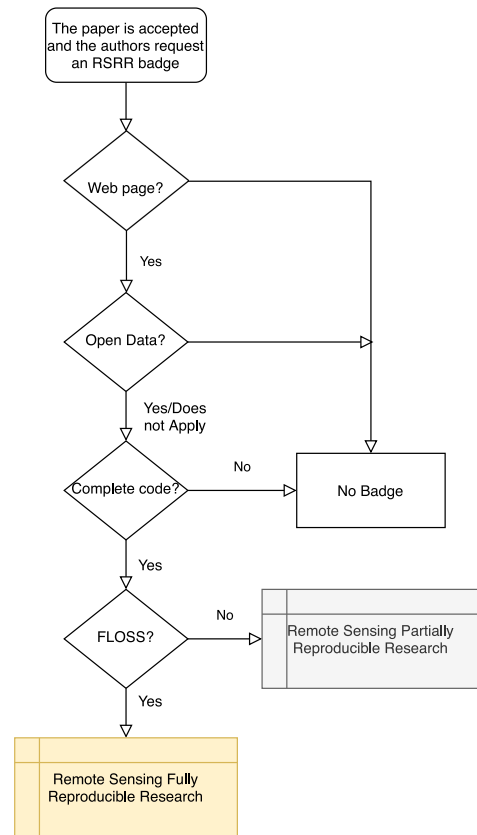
The paper is accepted and the authors request an RSRR badge

Web page?

Yes

Open Data?

Yes/Does not Apply

Complete code?

No

No Badge

Yes

FLOSS?

No

Remote Sensing Partially Reproducible Research

Yes

Remote Sensing Fully Reproducible Research